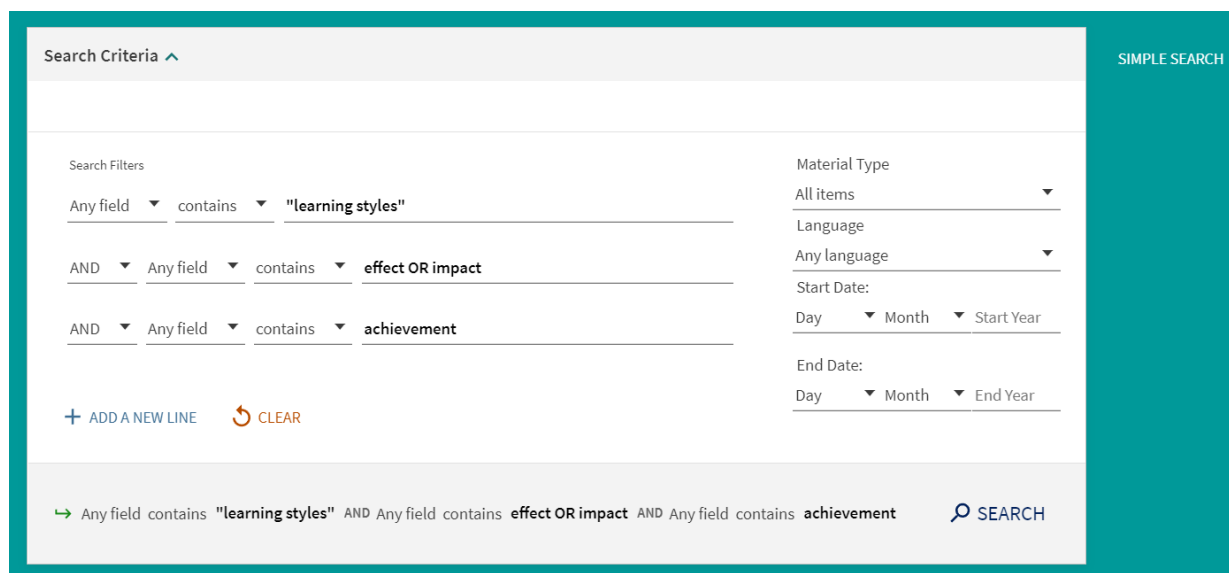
Search Criteria

SIMPLE SEARCH

Search Filters

Any field contains "learning styles"

AND Any field contains effect OR impact

AND Any field contains achievement

Material Type
All items

Language
Any language

Start Date:
Day Month Start Year

End Date:
Day Month End Year

+ ADD A NEW LINE CLEAR

Any field contains "learning styles" AND Any field contains effect OR impact AND Any field contains achievement

SEARCH